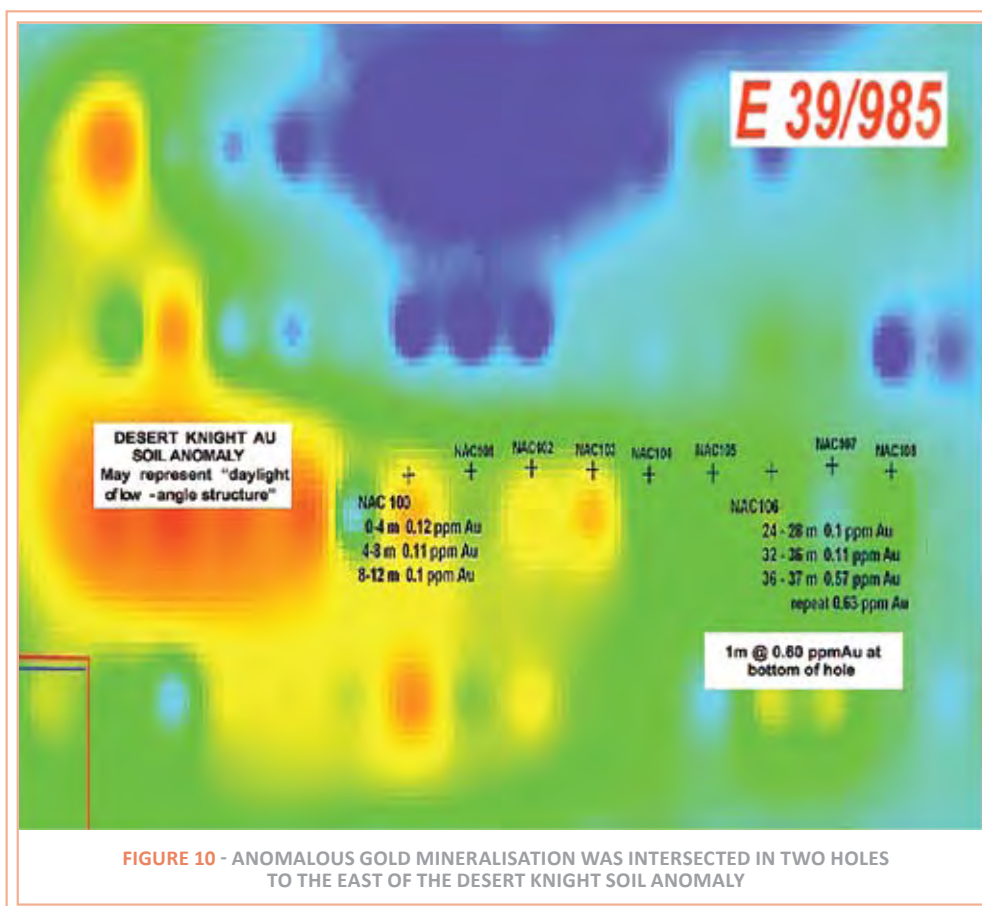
E 39/985

DESERT KNIGHT AU SOIL ANOMALY
May represent "daylight of low -angle structure"

NAC101 NAC102 NAC103 NAC104 NAC105 NAC107 NAC108

NAC 100
0-4 m 0.12 ppm Au
4-8 m 0.11 ppm Au
8-12 m 0.1 ppm Au

NAC106
24 - 28 m 0.1 ppm Au
32 - 36 m 0.11 ppm Au
36 - 37 m 0.57 ppm Au
repeat 0.63 ppm Au

1m @ 0.60 ppmAu at bottom of hole

FIGURE 10 - ANOMALOUS GOLD MINERALISATION WAS INTERSECTED IN TWO HOLES TO THE EAST OF THE DESERT KNIGHT SOIL ANOMALY